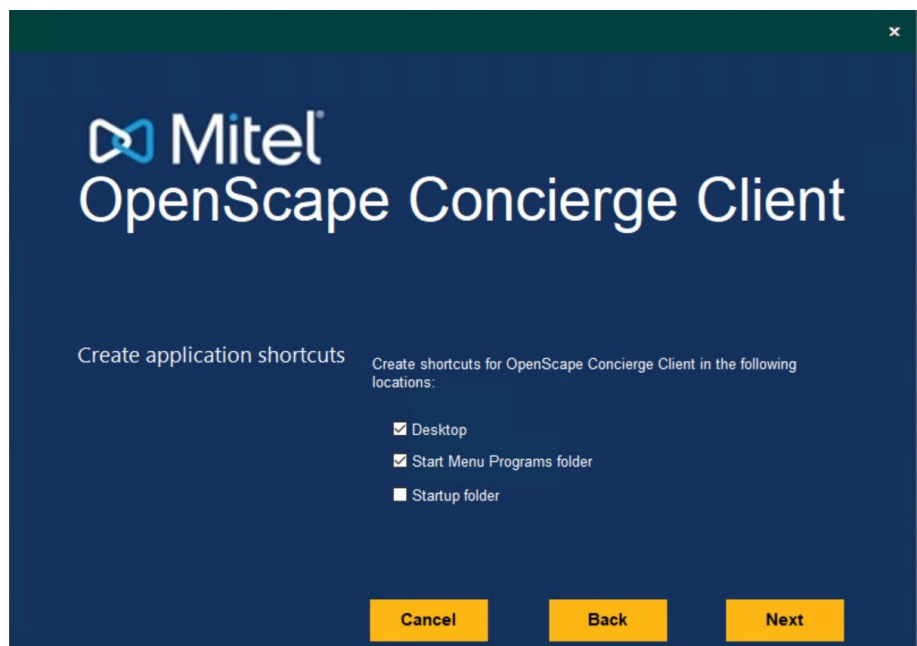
×

Mitel®
OpenScape Concierge Client

Create application shortcuts

Create shortcuts for OpenScape Concierge Client in the following locations:

☑ Desktop
☑ Start Menu Programs folder
☐ Startup folder

Cancel
Back
Next